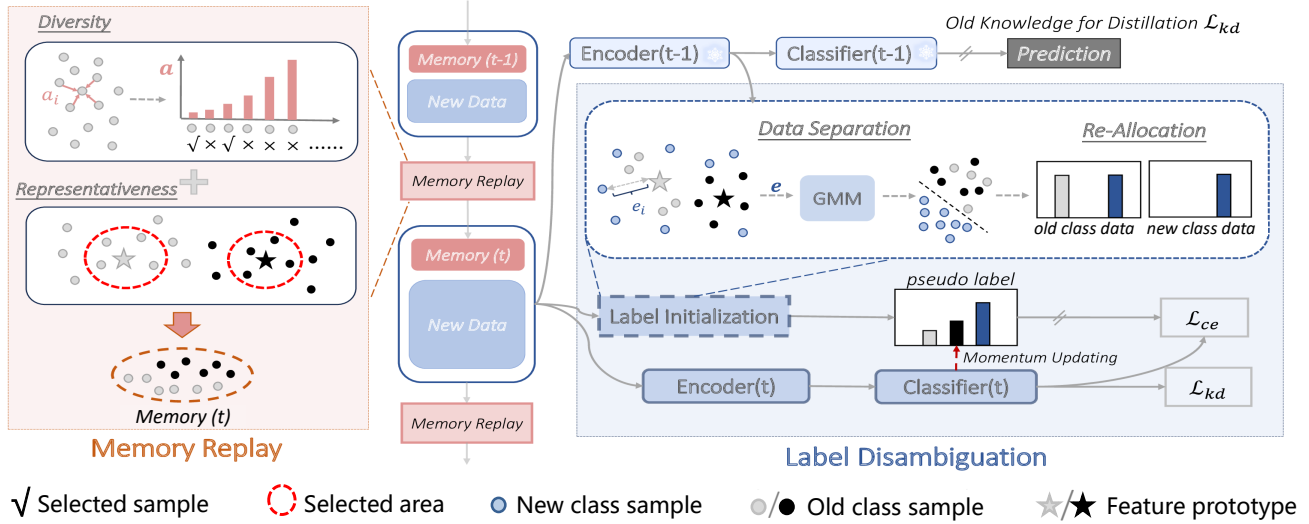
Diversity

$a_i$

$a$

√ × √ × × × ......

Representativeness

Memory (t)

Memory Replay

Memory (t-1)

New Data

Memory Replay

Memory (t)

New Data

Memory Replay

Encoder(t-1)

Classifier(t-1)

Old Knowledge for Distillation $\mathcal{L}_{kd}$

Prediction

Data Separation

Re-Allocation

$e_i$

$e$

GMM

old class data

new class data

pseudo label

Label Initialization

$\mathcal{L}_{ce}$

Momentum Updating

Encoder(t)

Classifier(t)

$\mathcal{L}_{kd}$

Label Disambiguation

√ Selected sample

Selected area

New class sample

/ Old class sample

/ Feature prototype